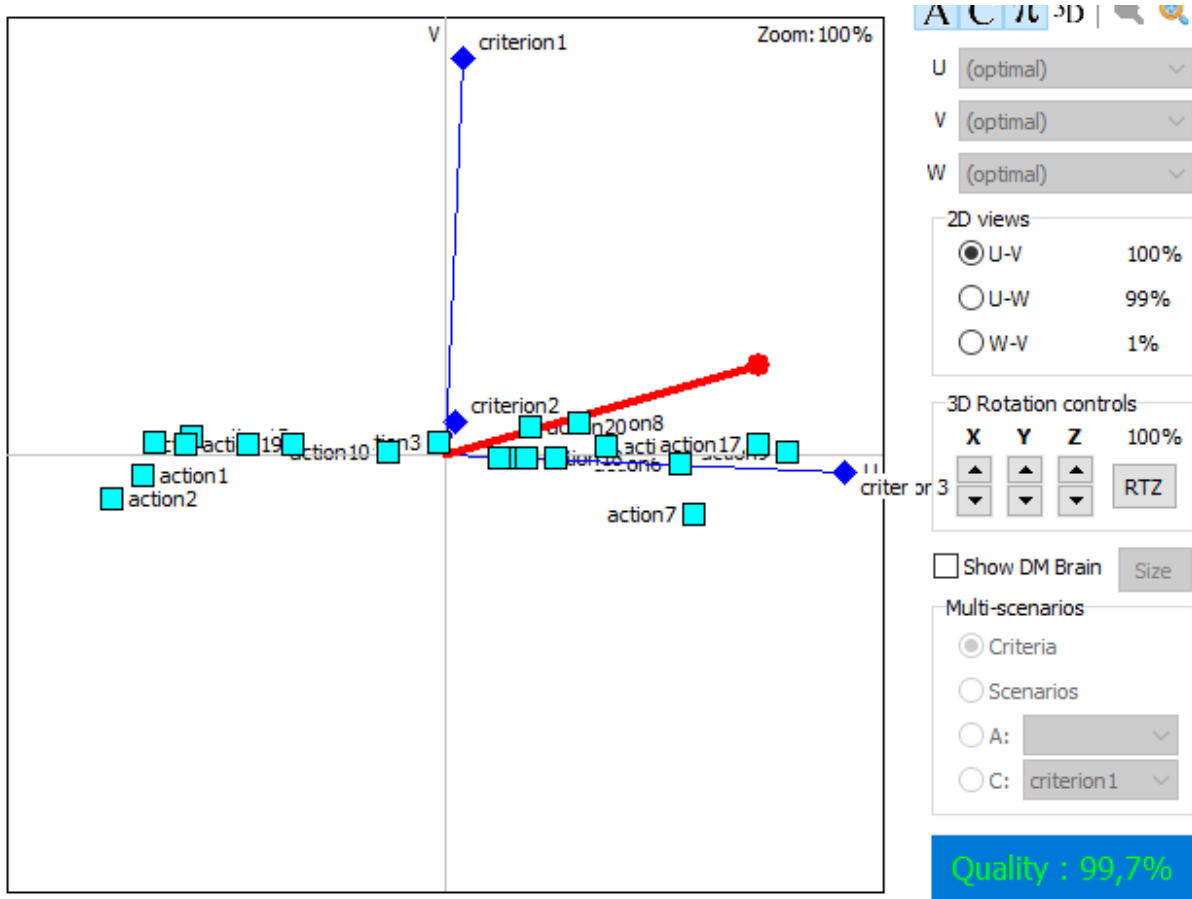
V criterion1 Zoom: 100%

criterion2

acti action19 action10 tion3 action20 on8 acti action17 action action1 action6 criter on 3 action2 action7 U

A C π 3D

U (optimal)

V (optimal)

W (optimal)

2D views

U-V 100%

U-W 99%

W-V 1%

3D Rotation controls

X Y Z 100%

RTZ

Show DM Brain Size

Multi-scenarios

Criteria

Scenarios

A:

C: criterion1

Quality : 99,7%